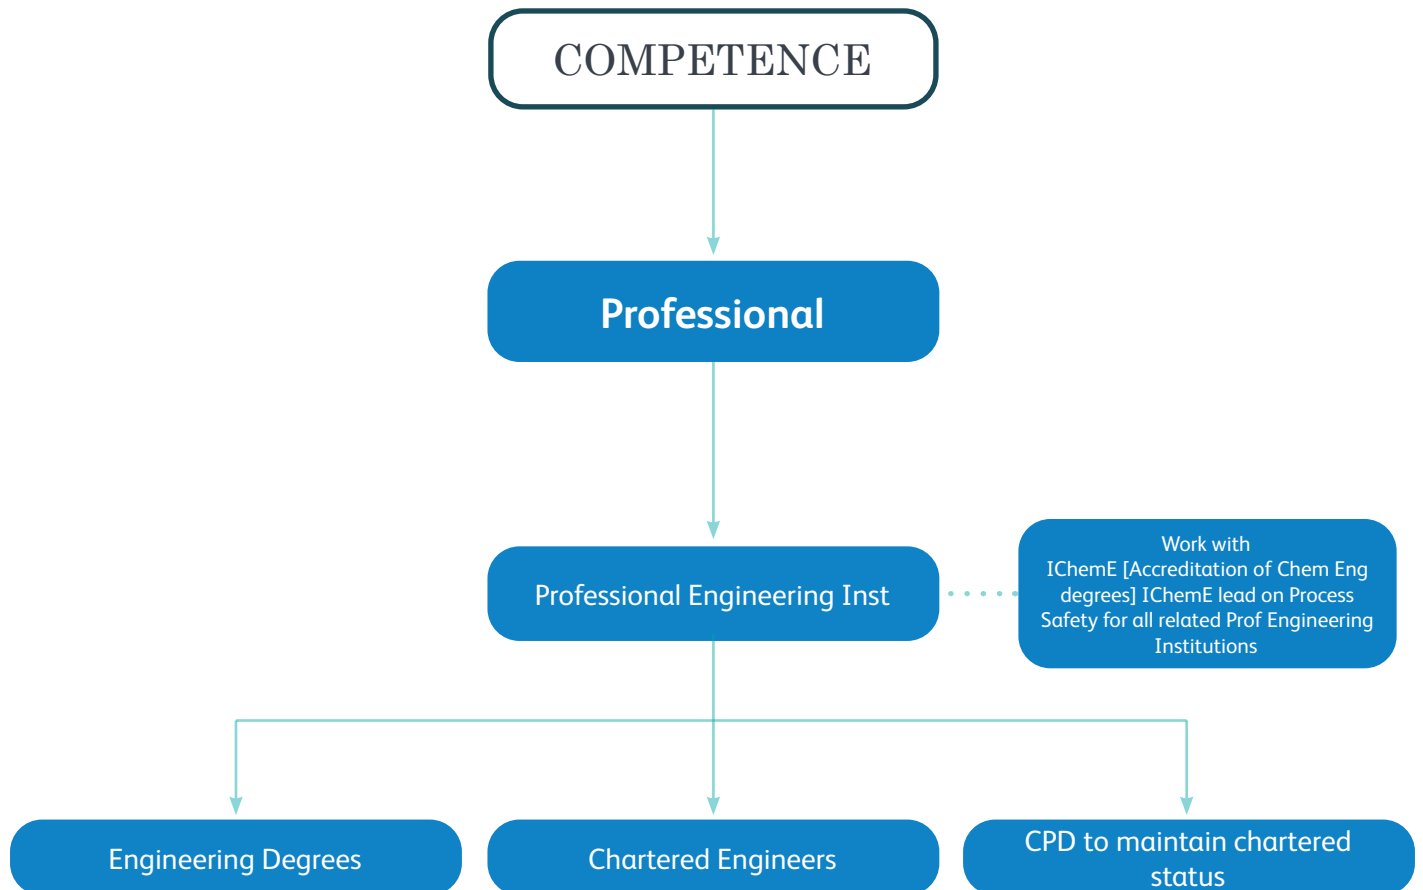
COMPETENCE

Professional

Professional Engineering Inst

Work with IChemE [Accreditation of Chem Eng degrees] IChemE lead on Process Safety for all related Prof Engineering Institutions

Engineering Degrees

Chartered Engineers

CPD to maintain chartered status